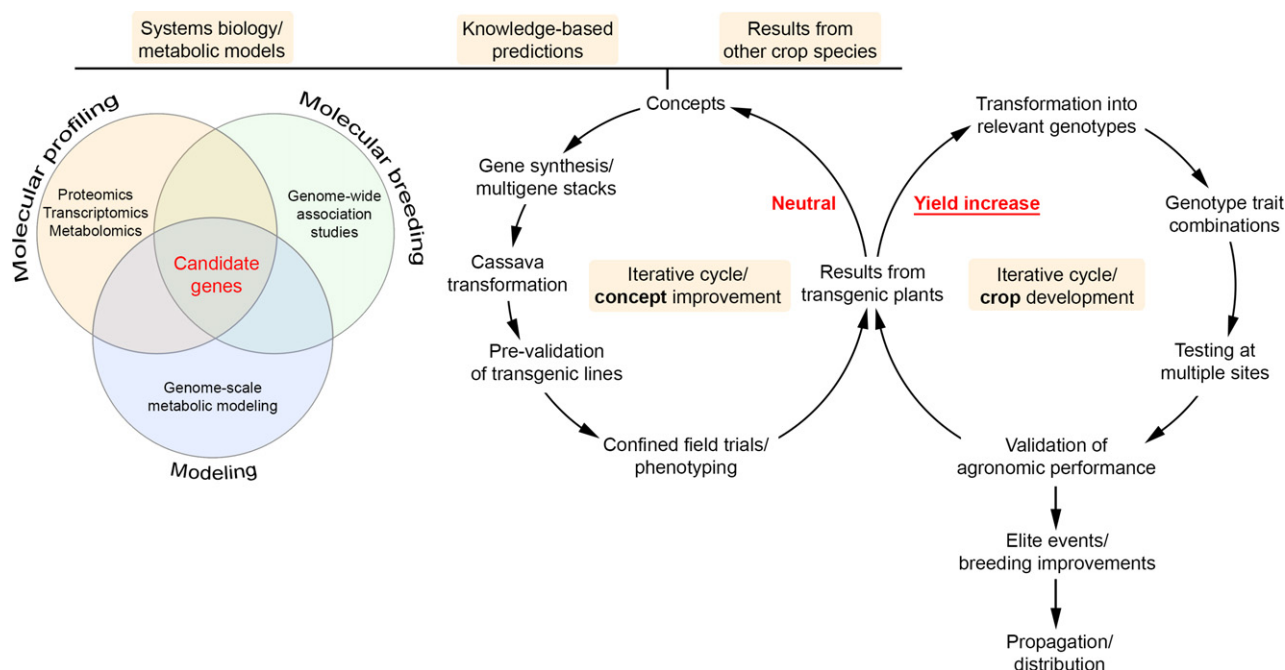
Systems biology/ metabolic models

Knowledge-based predictions

Results from other crop species

Molecular profiling

Molecular breeding

Proteomics
Transcriptomics
Metabolomics

Genome-wide association studies

Candidate genes

Genome-scale metabolic modeling

Modeling

Concepts

Gene synthesis/ multigene stacks

Cassava transformation

Pre-validation of transgenic lines

Confined field trials/ phenotyping

Neutral

Iterative cycle/ **concept** improvement

Results from transgenic plants

Yield increase

Iterative cycle/ **crop** development

Transformation into relevant genotypes

Genotype trait combinations

Testing at multiple sites

Validation of agronomic performance

Elite events/ breeding improvements

Propagation/ distribution